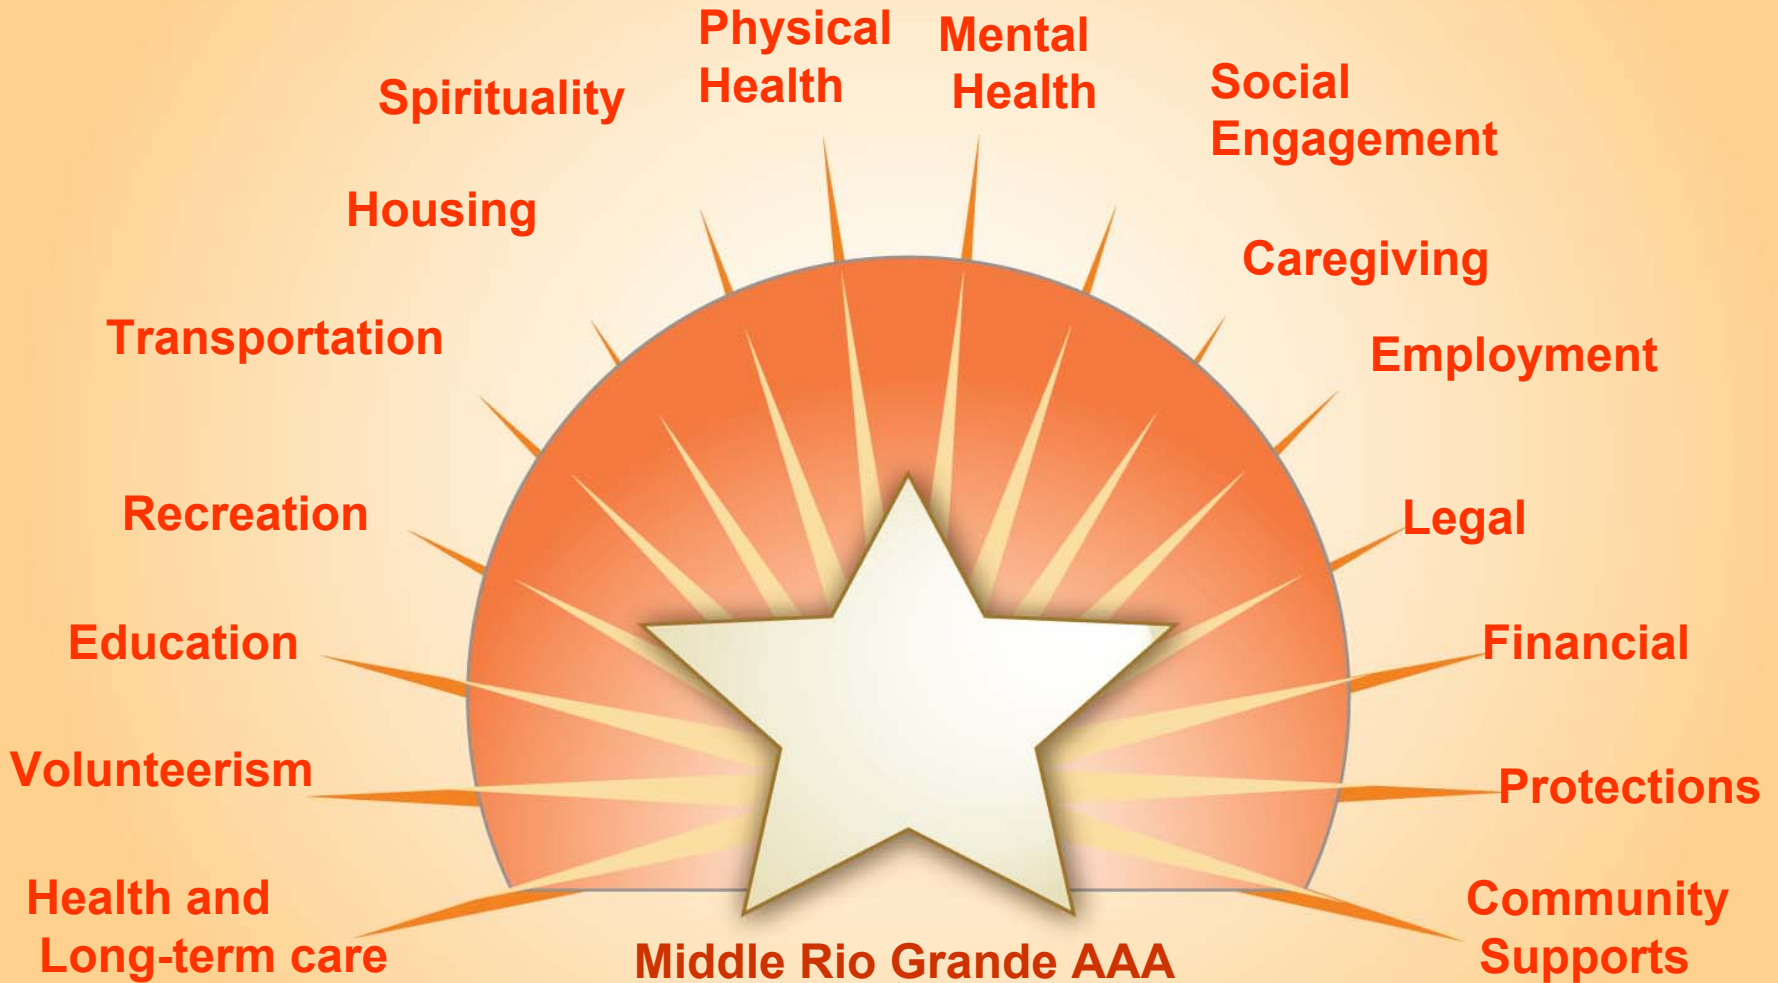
Physical Health

Mental Health

Spirituality

Social Engagement

Housing

Caregiving

Transportation

Employment

Recreation

Legal

Education

Financial

Volunteerism

Protections

Health and Long-term care

Community Supports

Middle Rio Grande AAA